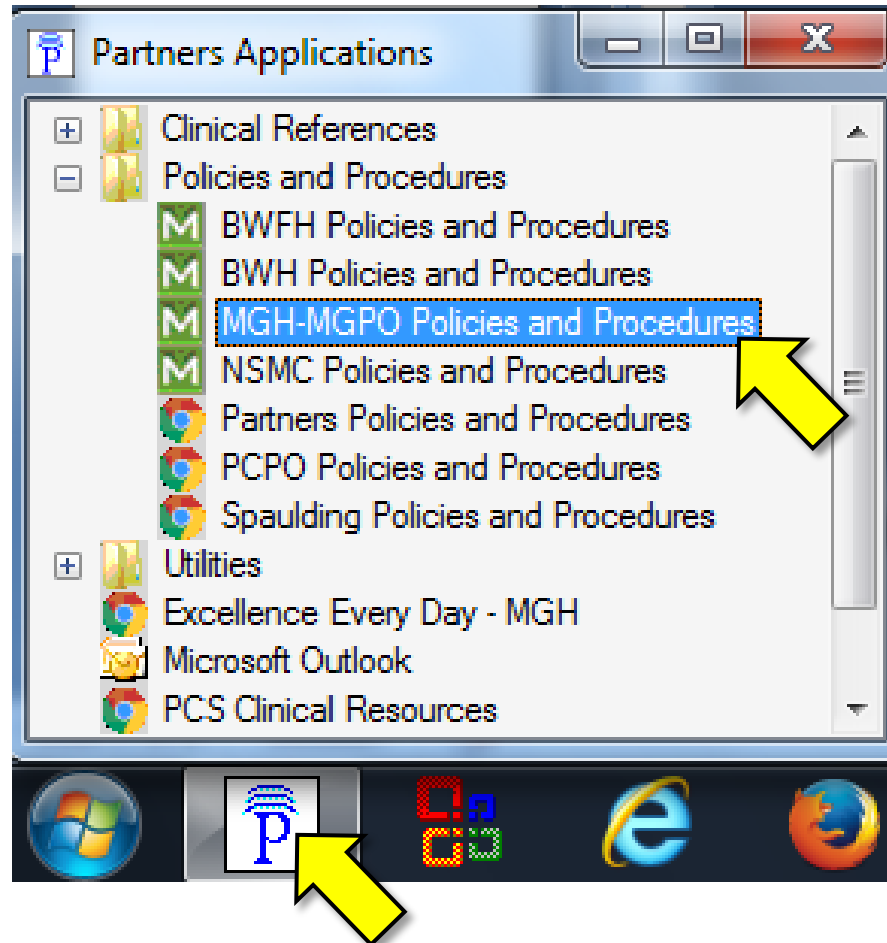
Partners Applications

Clinical References
Policies and Procedures
BWFH Policies and Procedures
BWH Policies and Procedures
MGH-MGPO Policies and Procedures
NSMC Policies and Procedures
Partners Policies and Procedures
PCPO Policies and Procedures
Spaulding Policies and Procedures
Utilities
Excellence Every Day - MGH
Microsoft Outlook
PCS Clinical Resources